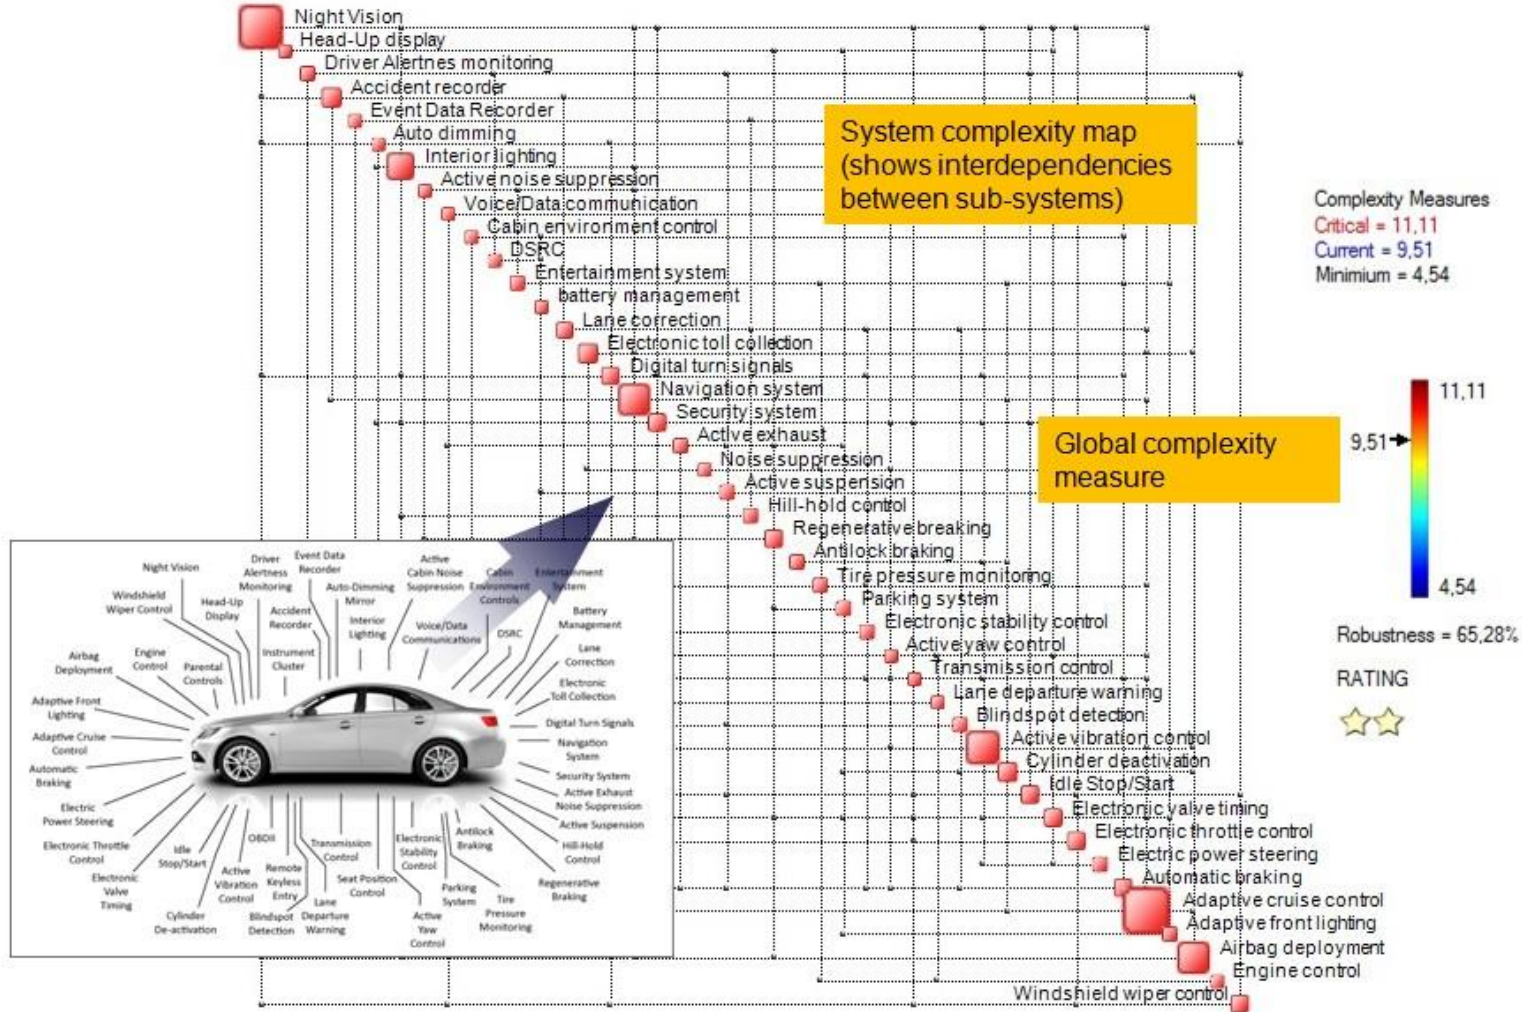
Night Vision
Head-Up display
Driver Alertnes monitoring
Accident recorder
Event Data Recorder
Auto dimming
Interior lighting
Active noise suppression
Voice/Data communication
Cabin environment control
DSRC
Entertainment system
battery management
Lane correction
Electronic toll collection
Digital turn signals
Navigation system
Security system
Active exhaust
Noise suppression
Active suspension
Hill-hold control
Regenerative breaking
Antilock braking
Tire pressure monitoring
Parking system
Electronic stability control
Active yaw control
Transmission control
Lane departure warning
Blindspot detection
Active vibration control
Cylinder deactivation
Idle Stop/Start
Electronic valve timing
Electronic throttle control
Electric power steering
Automatic braking
Adaptive cruise control
Adaptive front lighting
Airbag deployment
Engine control
Windshield wiper control

System complexity map (shows interdependencies between sub-systems)

Global complexity measure

Complexity Measures
Critical = 11,11
Current = 9,51
Minimum = 4,54

11,11
9,51
4,54

Robustness = 65,28%

RATING

Night Vision
Driver Alertness Monitoring
Event Data Recorder
Active Cabin Noise Suppression
Cabin Environment Controls
Entertainment System
Windshield Wiper Control
Head-Up Display
Accident Recorder
Auto-Dimming Mirror
Interior Lighting
Voice/Data Communications
DSRC
Battery Management
Airbag Deployment
Engine Control
Parental Controls
Instrument Cluster
Lane Correction
Electronic Toll Collection
Adaptive Front Lighting
Digital Turn Signals
Adaptive Cruise Control
Navigation System
Automatic Braking
Security System
Active Exhaust Noise Suppression
Electric Power Steering
Active Suspension
Electronic Throttle Control
Idle Stop/Start
OBDII
Transmission Control
Electronic Stability Control
Antilock Braking
Hill-Hold Control
Electronic Valve Timing
Active Vibration Control
Remote Keyless Entry
Seat Position Control
Parking System
Tire Pressure Monitoring
Regenerative Braking
Cylinder De-activation
Blindspot Detection
Lane Departure Warning
Active Yaw Control